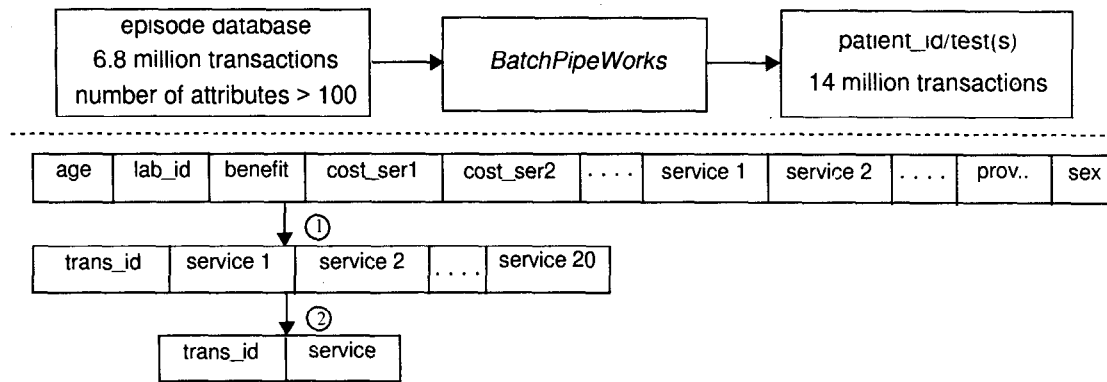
episode database
6.8 million transactions
number of attributes > 100

BatchPipeWorks

patient_id/test(s)
14 million transactions

| age | lab_id | benefit | cost_ser1 | cost_ser2 | .... | service 1 | service 2 | .... | prov.. | sex |
|---|---|---|---|---|---|---|---|---|---|---|

①

| trans_id | service 1 | service 2 | .... | service 20 |
|---|---|---|---|---|

②

| trans_id | service |
|---|---|